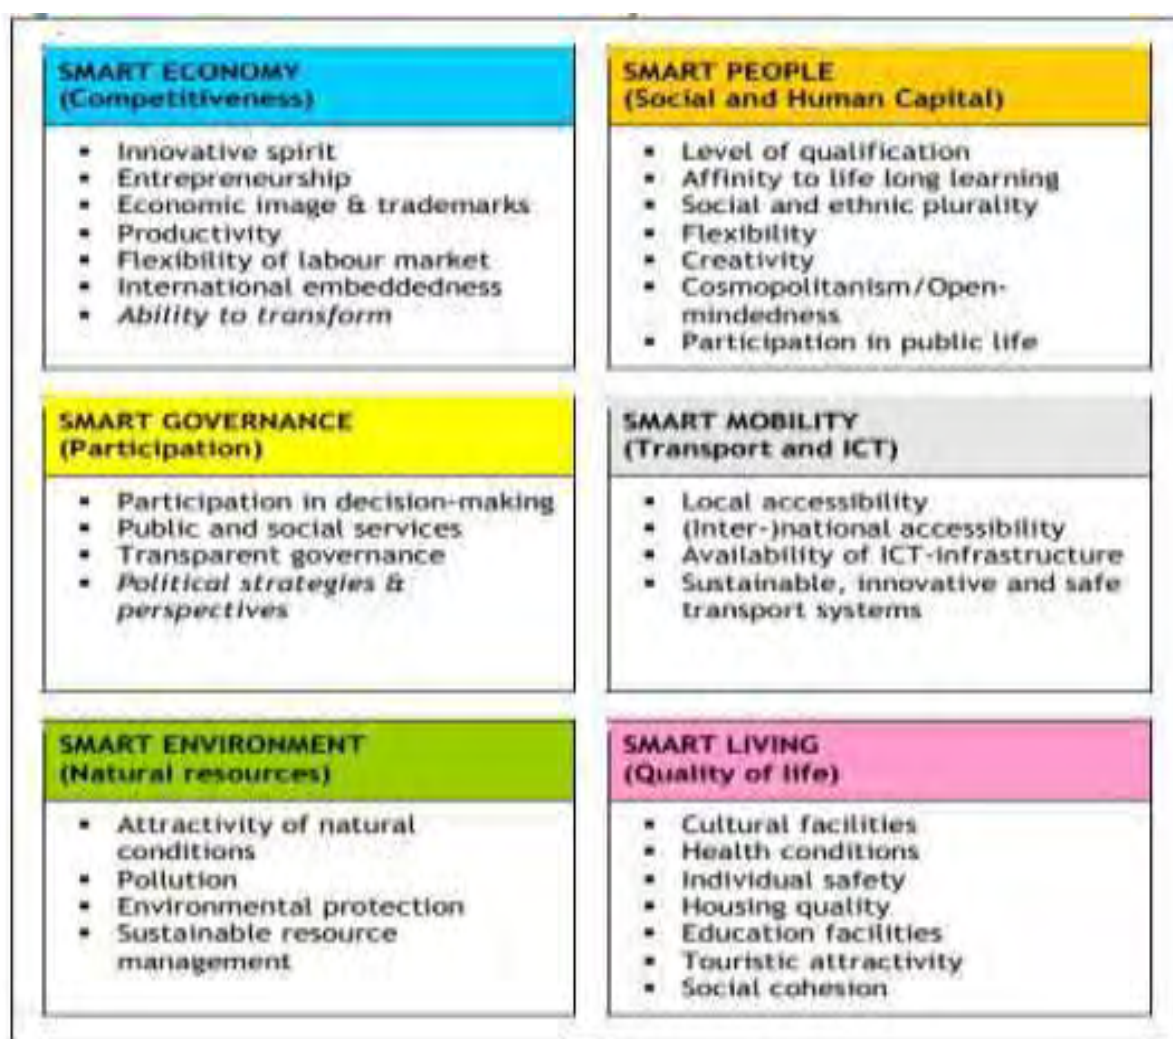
SMART ECONOMY
(Competitiveness)

- Innovative spirit
- Entrepreneurship
- Economic image & trademarks
- Productivity
- Flexibility of labour market
- International embeddedness
- *Ability to transform*

SMART PEOPLE
(Social and Human Capital)

- Level of qualification
- Affinity to life long learning
- Social and ethnic plurality
- Flexibility
- Creativity
- Cosmopolitanism/Openmindedness
- Participation in public life

SMART GOVERNANCE
(Participation)

- Participation in decision-making
- Public and social services
- Transparent governance
- *Political strategies & perspectives*

SMART MOBILITY
(Transport and ICT)

- Local accessibility
- (Inter-)national accessibility
- Availability of ICT-infrastructure
- Sustainable, innovative and safe transport systems

SMART ENVIRONMENT
(Natural resources)

- Attractivity of natural conditions
- Pollution
- Environmental protection
- Sustainable resource management

SMART LIVING
(Quality of life)

- Cultural facilities
- Health conditions
- Individual safety
- Housing quality
- Education facilities
- Touristic attractivity
- Social cohesion